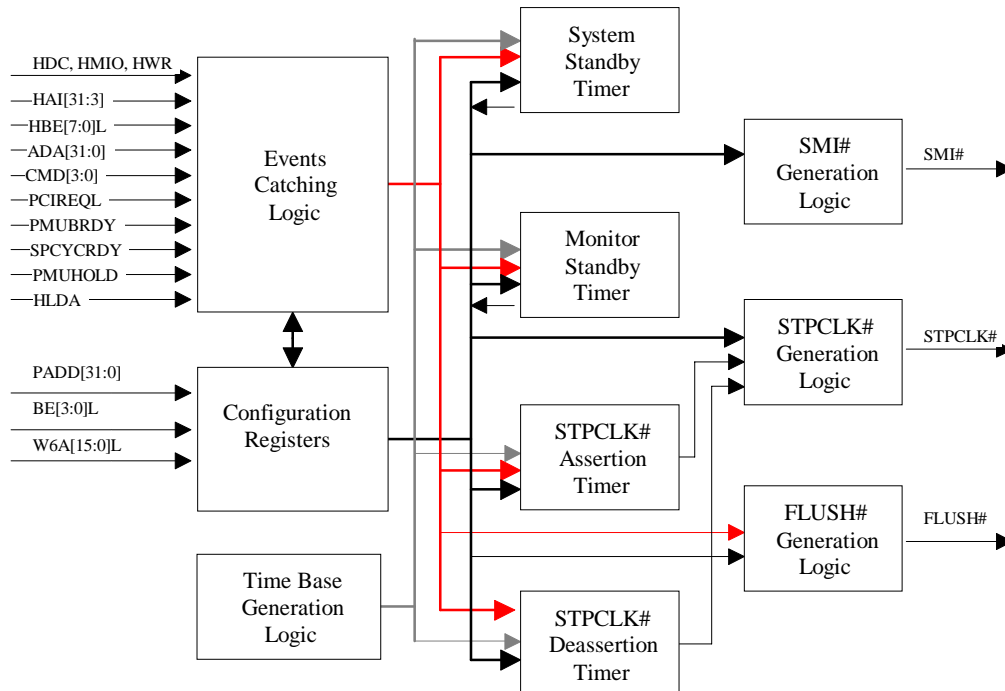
HDC, HMIO, HWR
HAI[31:3]
HBE[7:0]L
ADA[31:0]
CMD[3:0]
PCIREQL
PMUBRDY
SPCYCRDY
PMUHOLD
HLDA

Events Catching Logic

PADD[31:0]
BE[3:0]L
W6A[15:0]L

Configuration Registers

Time Base Generation Logic

System Standby Timer

Monitor Standby Timer

STPCLK# Assertion Timer

STPCLK# Deassertion Timer

SMI# Generation Logic
SMI#

STPCLK# Generation Logic
STPCLK#

FLUSH# Generation Logic
FLUSH#